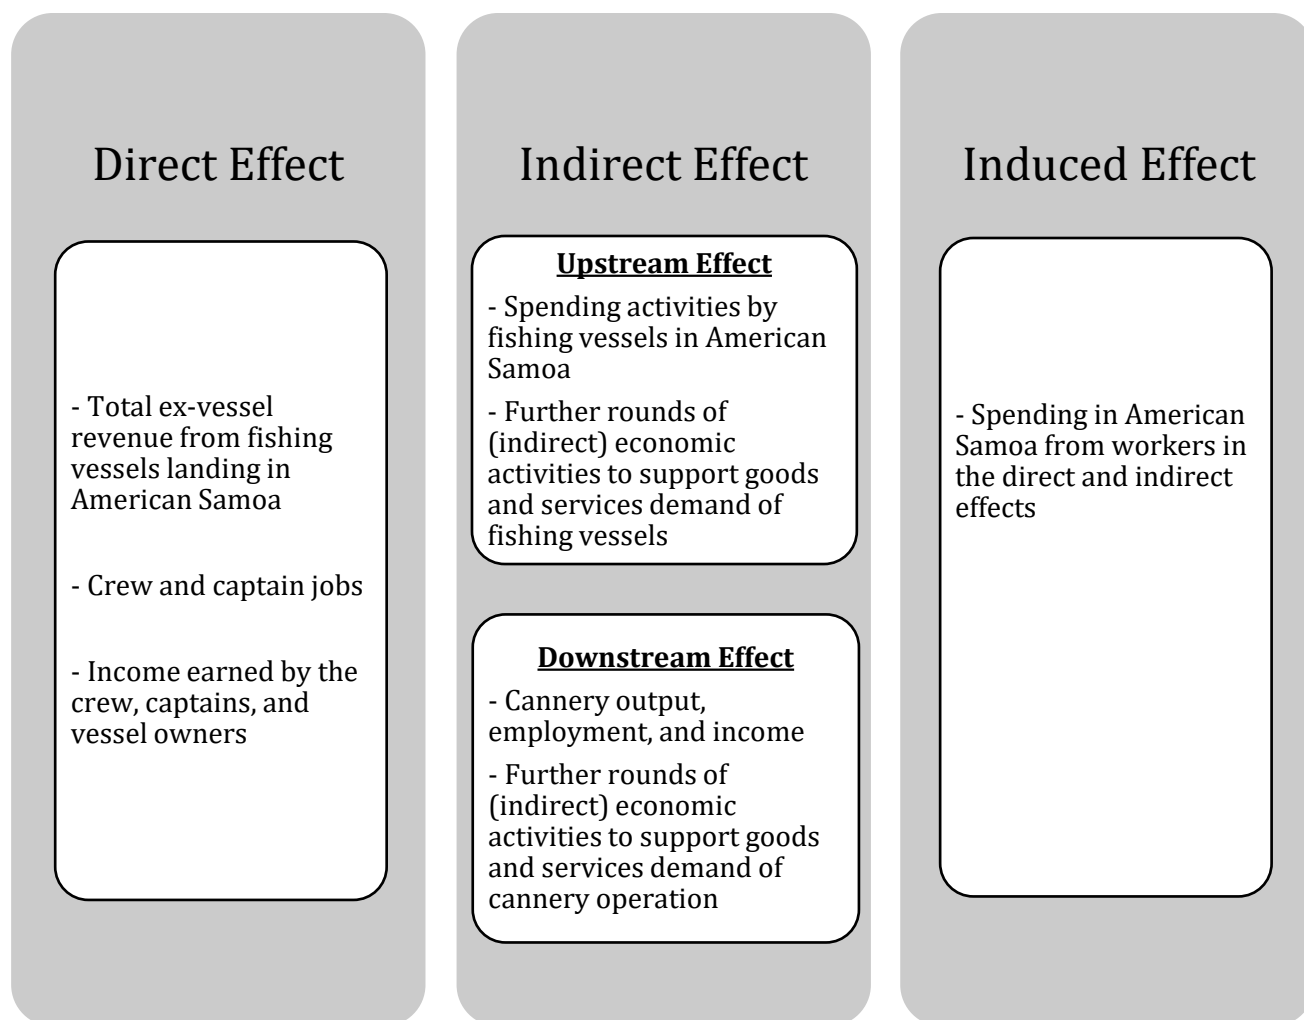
Direct Effect

- Total ex-vessel revenue from fishing vessels landing in American Samoa

- Crew and captain jobs

- Income earned by the crew, captains, and vessel owners

Indirect Effect

**Upstream Effect**

- Spending activities by fishing vessels in American Samoa

- Further rounds of (indirect) economic activities to support goods and services demand of fishing vessels

**Downstream Effect**

- Cannery output, employment, and income

- Further rounds of (indirect) economic activities to support goods and services demand of cannery operation

Induced Effect

- Spending in American Samoa from workers in the direct and indirect effects